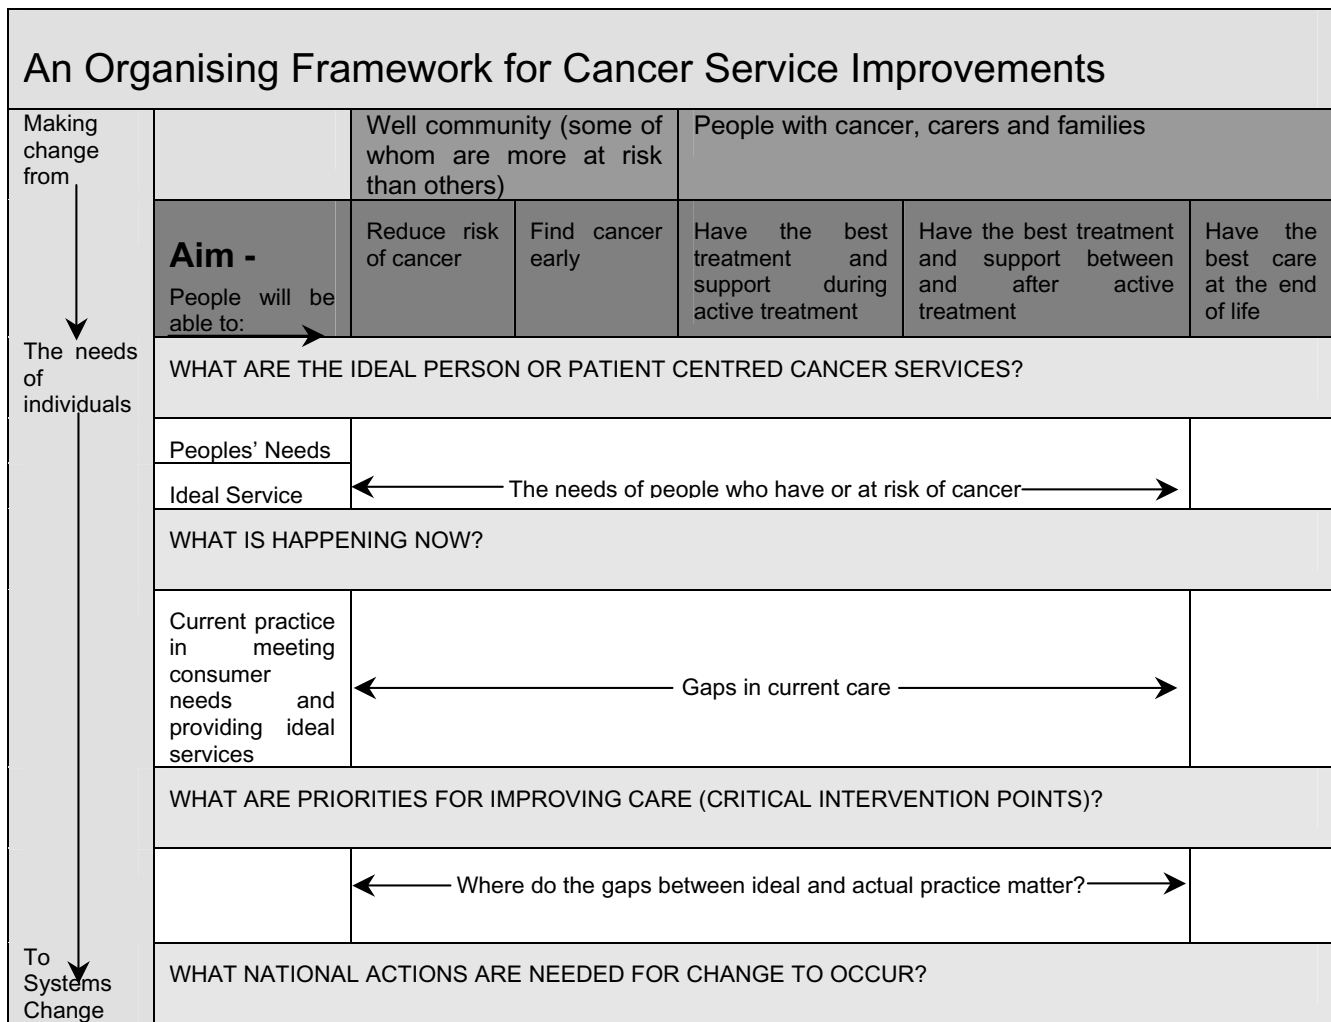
An Organising Framework for Cancer Service Improvements

Making change from

The needs of individuals

To Systems Change

| | Well community (some of whom are more at risk than others) | | People with cancer, carers and families | | |
|---|---|---|---|---|---|
| **Aim -** People will be able to: | Reduce risk of cancer | Find cancer early | Have the best treatment and support during active treatment | Have the best treatment and support between and after active treatment | Have the best care at the end of life |

WHAT ARE THE IDEAL PERSON OR PATIENT CENTRED CANCER SERVICES?

Peoples' Needs

Ideal Service

The needs of people who have or at risk of cancer

WHAT IS HAPPENING NOW?

Current practice in meeting consumer needs and providing ideal services

Gaps in current care

WHAT ARE PRIORITIES FOR IMPROVING CARE (CRITICAL INTERVENTION POINTS)?

Where do the gaps between ideal and actual practice matter?

WHAT NATIONAL ACTIONS ARE NEEDED FOR CHANGE TO OCCUR?